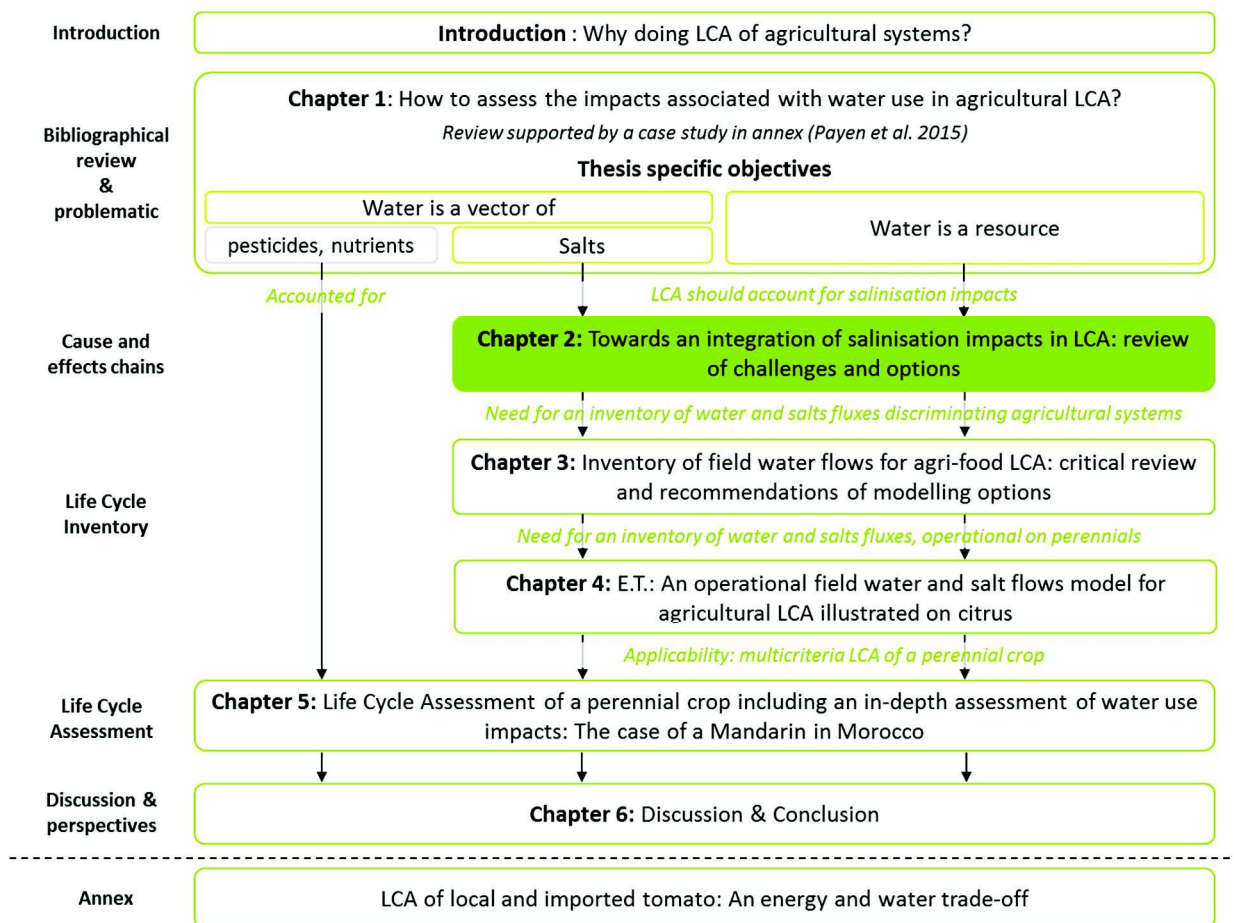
Introduction

**Introduction** : Why doing LCA of agricultural systems?

Bibliographical review & problematic

**Chapter 1**: How to assess the impacts associated with water use in agricultural LCA?

*Review supported by a case study in annex (Payen et al. 2015)*

**Thesis specific objectives**

Water is a vector of

pesticides, nutrients

Salts

Water is a resource

*Accounted for*

*LCA should account for salinisation impacts*

Cause and effects chains

**Chapter 2:** Towards an integration of salinisation impacts in LCA: review of challenges and options

*Need for an inventory of water and salts fluxes discriminating agricultural systems*

Life Cycle Inventory

**Chapter 3:** Inventory of field water flows for agri-food LCA: critical review and recommendations of modelling options

*Need for an inventory of water and salts fluxes, operational on perennials*

**Chapter 4:** E.T.: An operational field water and salt flows model for agricultural LCA illustrated on citrus

*Applicability: multicriteria LCA of a perennial crop*

Life Cycle Assessment

**Chapter 5:** Life Cycle Assessment of a perennial crop including an in-depth assessment of water use impacts: The case of a Mandarin in Morocco

Discussion & perspectives

**Chapter 6:** Discussion & Conclusion

Annex

LCA of local and imported tomato: An energy and water trade-off